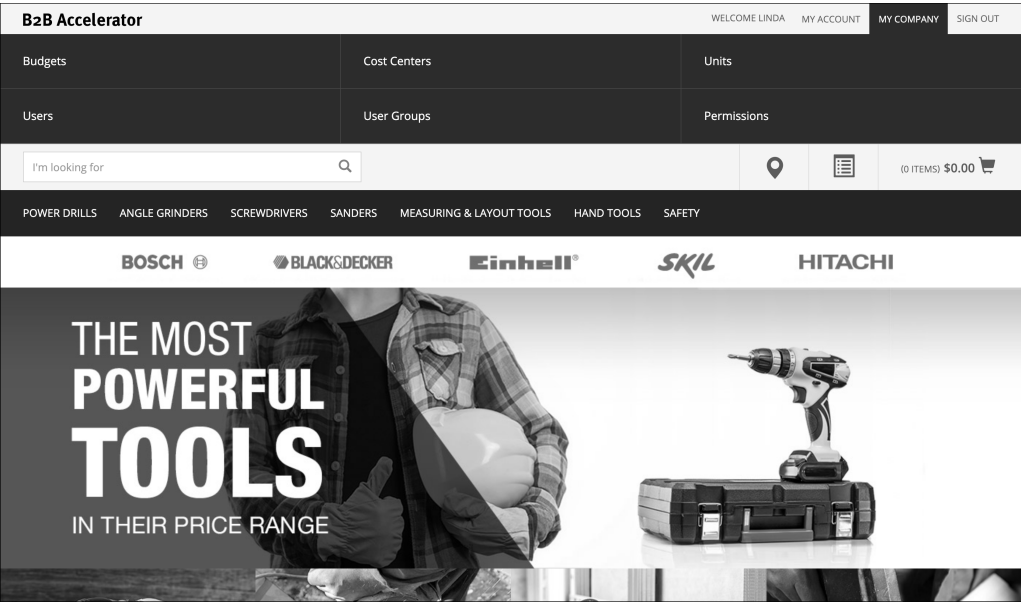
B2B Accelerator

WELCOME LINDA MY ACCOUNT MY COMPANY SIGN OUT

Budgets
Cost Centers
Units
Users
User Groups
Permissions

I'm looking for

(0 ITEMS) $0.00

POWER DRILLS ANGLE GRINDERS SCREWDRIVERS SANDERS MEASURING & LAYOUT TOOLS HAND TOOLS SAFETY

BOSCH BLACK&DECKER Einhell SKIL HITACHI

THE MOST POWERFUL TOOLS IN THEIR PRICE RANGE